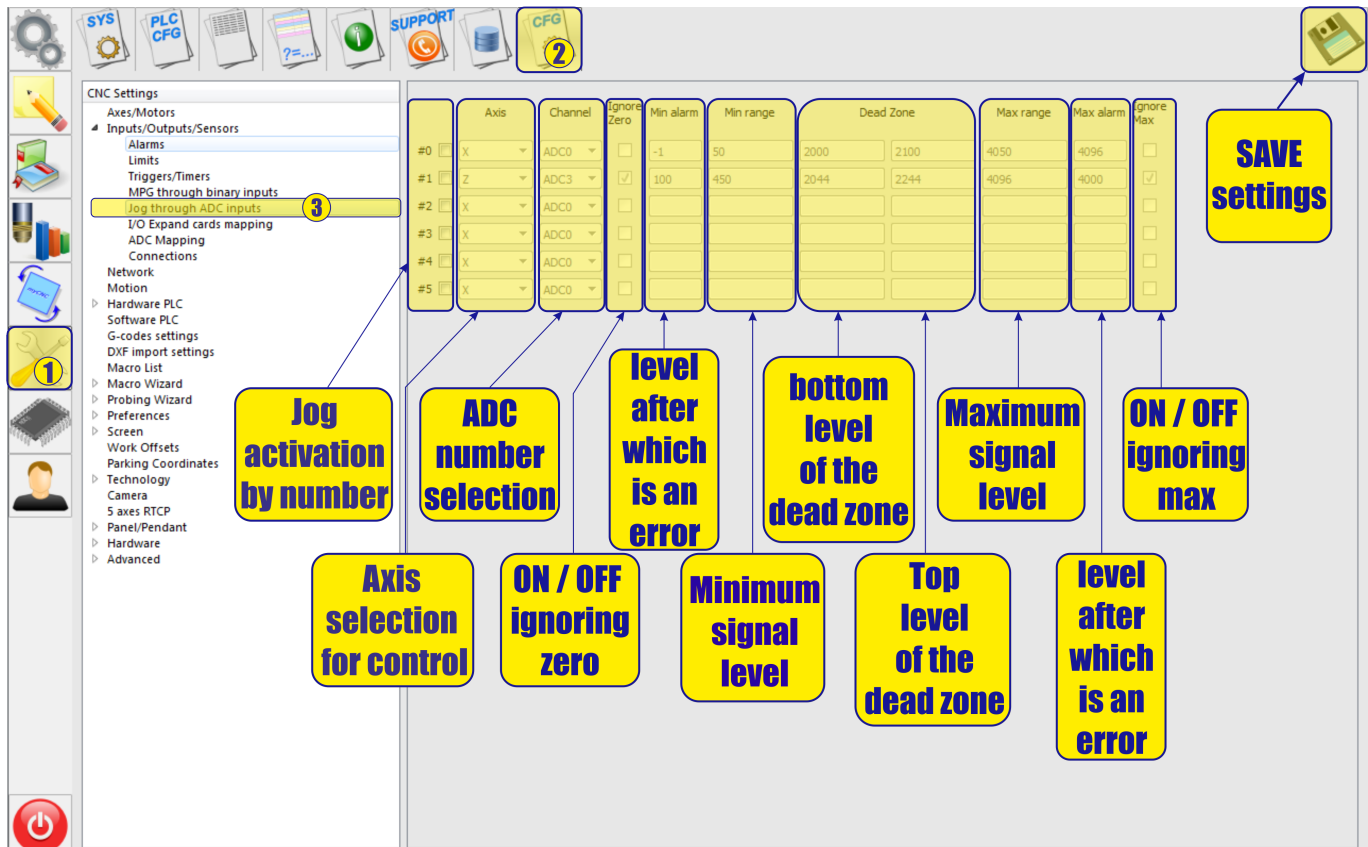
SYS PLC CFG ?=... SUPPORT CFG 2

CNC Settings
Axes/Motors
Inputs/Outputs/Sensors
Alarms
Limits
Triggers/Timers
MPG through binary inputs
Jog through ADC inputs 3
I/O Expand cards mapping
ADC Mapping
Connections
Network
Motion
Hardware PLC
Software PLC
G-codes settings
DXF import settings
Macro List
Macro Wizard
Probing Wizard
Preferences
Screen
Work Offsets
Parking Coordinates
Technology
Camera
5 axes RTCP
Panel/Pendant
Hardware
Advanced

1

| | Axis | Channel | Ignore Zero | Min alarm | Min range | Dead Zone | | Max range | Max alarm | Ignore Max |
|---|---|---|---|---|---|---|---|---|---|---|
| #0 | X | ADC0 | | -1 | 50 | 2000 | 2100 | 4050 | 4096 | |
| #1 | Z | ADC3 | ✓ | 100 | 450 | 2044 | 2244 | 4096 | 4000 | ✓ |
| #2 | X | ADC0 | | | | | | | | |
| #3 | X | ADC0 | | | | | | | | |
| #4 | X | ADC0 | | | | | | | | |
| #5 | X | ADC0 | | | | | | | | |

SAVE settings

Jog activation by number

ADC number selection

level after which is an error

bottom level of the dead zone

Maximum signal level

ON / OFF ignoring max

Axis selection for control

ON / OFF ignoring zero

Minimum signal level

Top level of the dead zone

level after which is an error